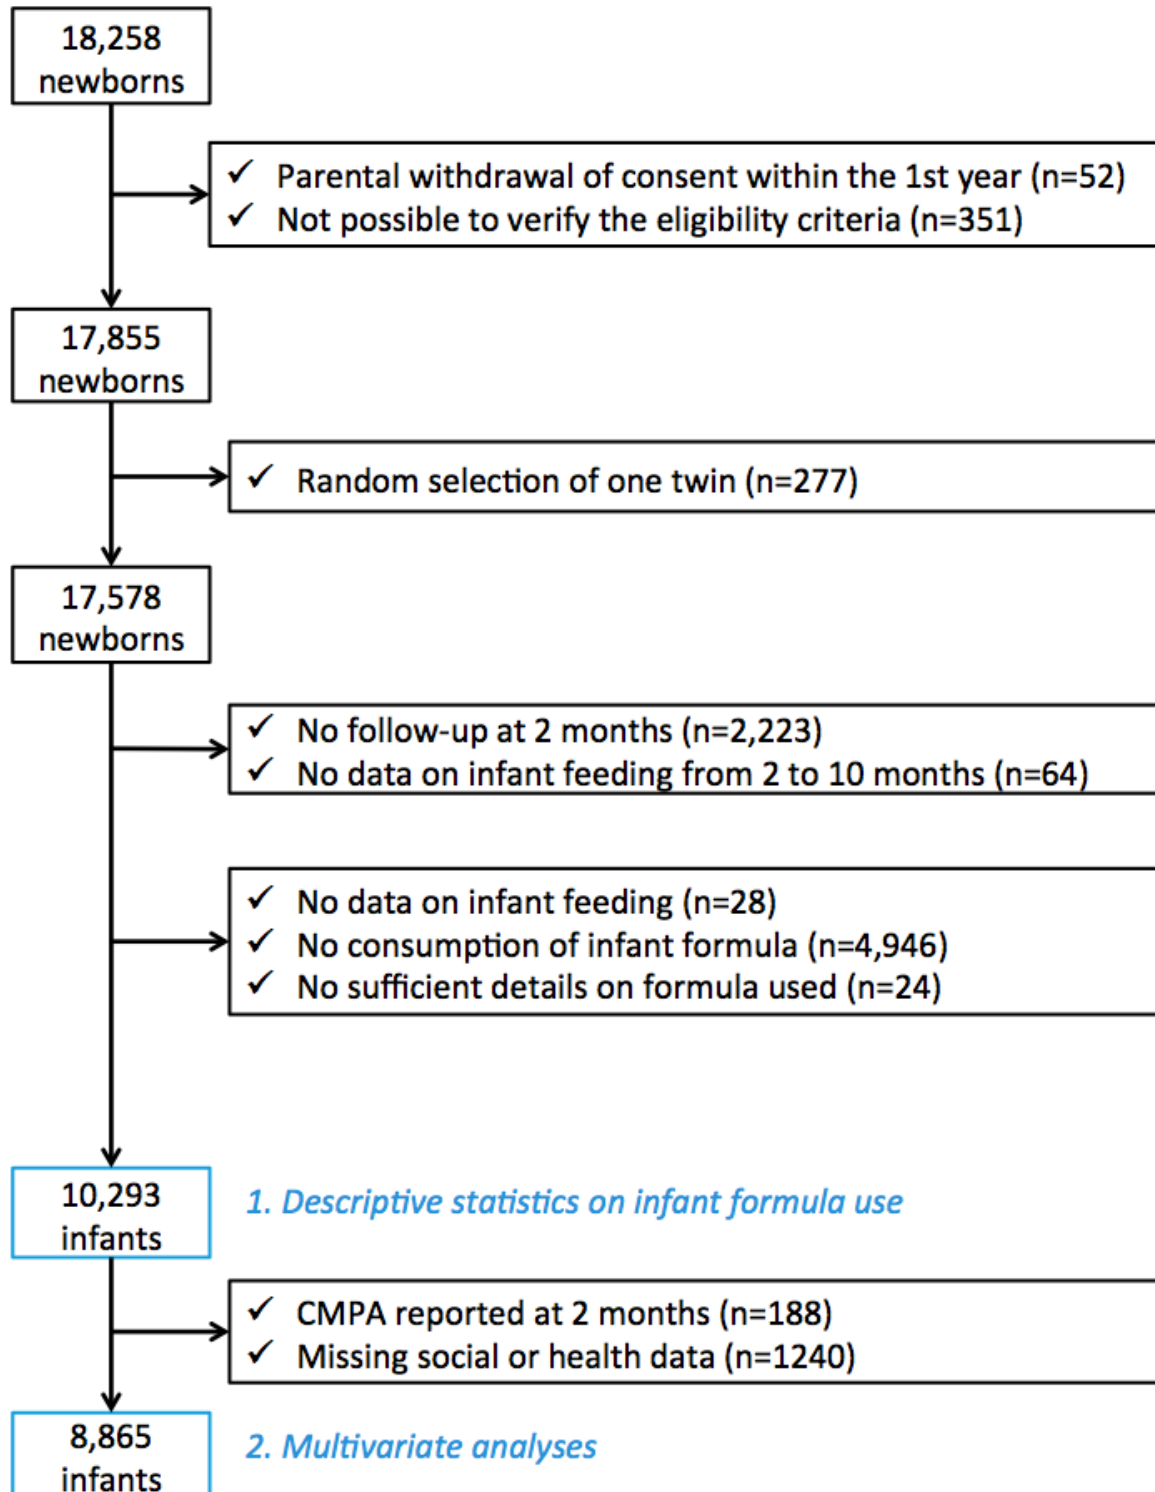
18,258
newborns

✓ Parental withdrawal of consent within the 1st year (n=52)
✓ Not possible to verify the eligibility criteria (n=351)

17,855
newborns

✓ Random selection of one twin (n=277)

17,578
newborns

✓ No follow-up at 2 months (n=2,223)
✓ No data on infant feeding from 2 to 10 months (n=64)

✓ No data on infant feeding (n=28)
✓ No consumption of infant formula (n=4,946)
✓ No sufficient details on formula used (n=24)

10,293
infants

1. Descriptive statistics on infant formula use

✓ CMPA reported at 2 months (n=188)
✓ Missing social or health data (n=1240)

8,865
infants

2. Multivariate analyses